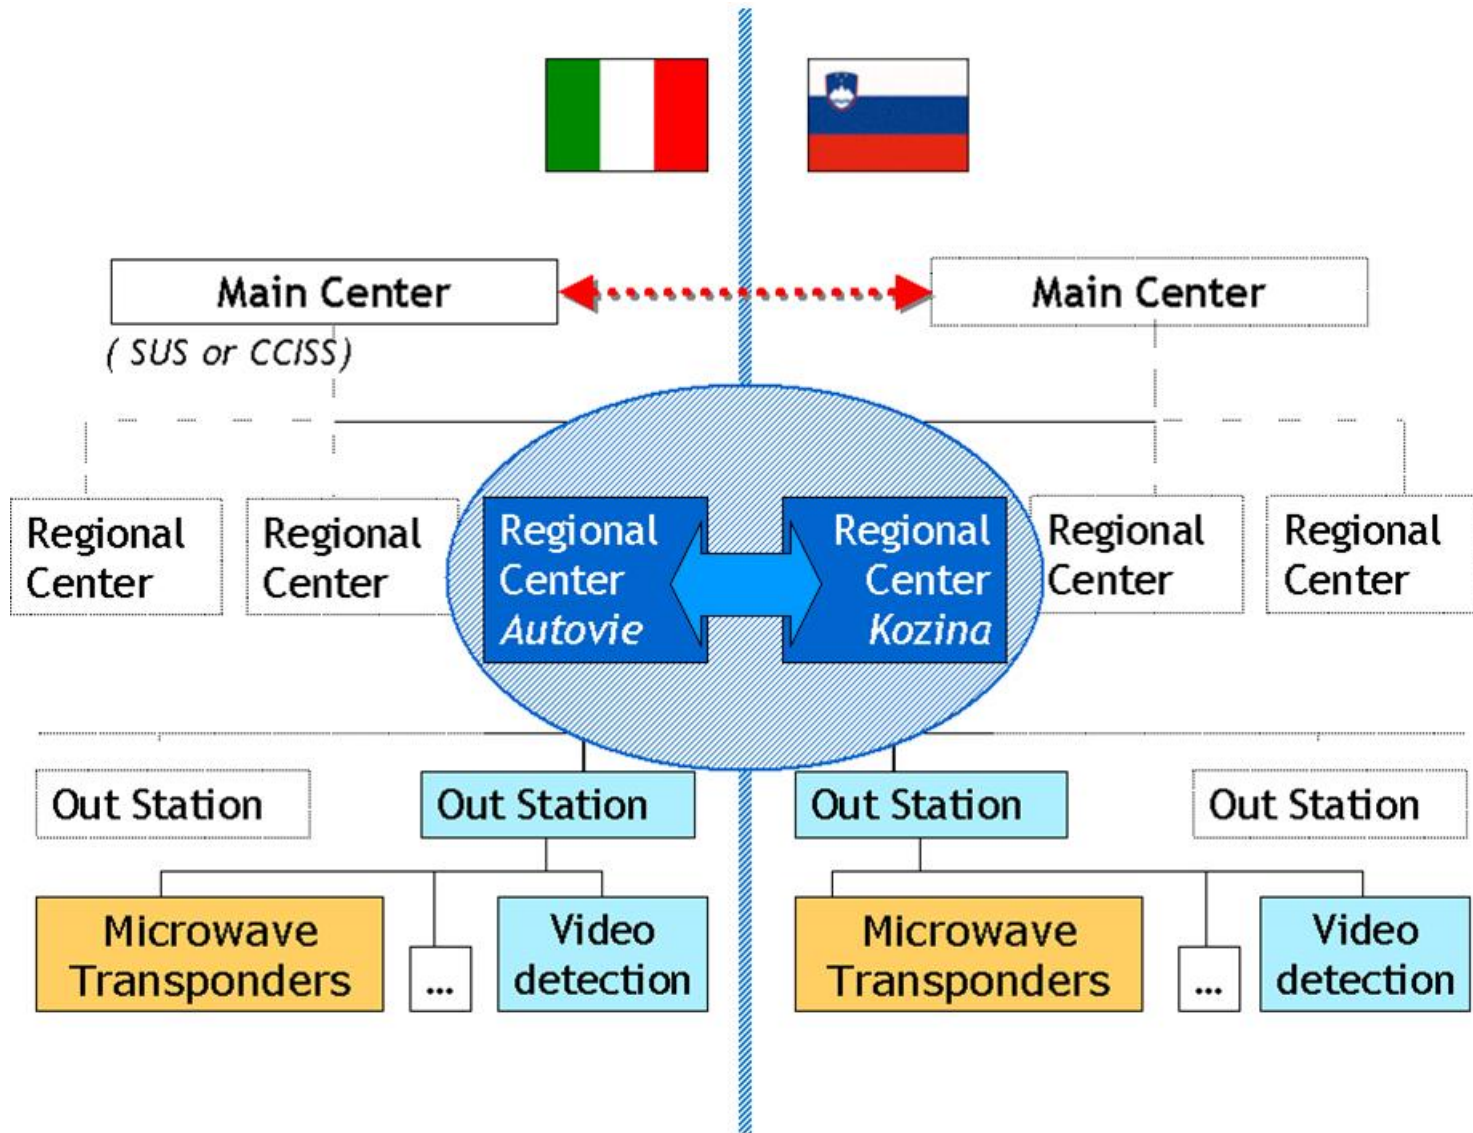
Main Center
( SUS or CCISS)

Main Center

Regional Center

Regional Center

Regional Center Autovie

Regional Center Kozina

Regional Center

Regional Center

Out Station

Out Station

Out Station

Out Station

Microwave Transponders

...

Video detection

Microwave Transponders

...

Video detection